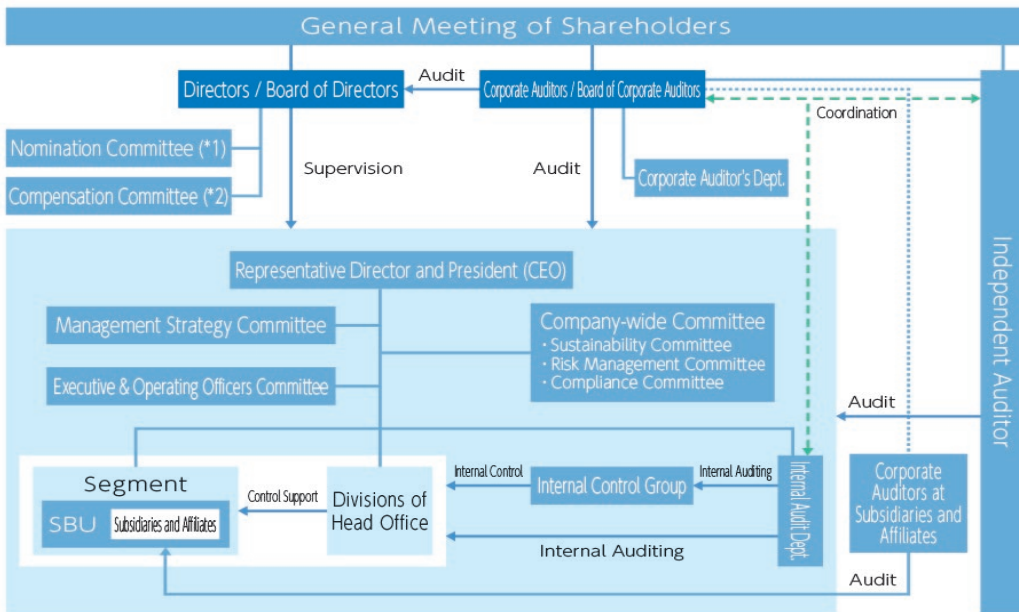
General Meeting of Shareholders

Directors / Board of Directors

Audit

Corporate Auditors / Board of Corporate Auditors

Coordination

Nomination Committee (*1)

Compensation Committee (*2)

Supervision

Audit

Corporate Auditor's Dept.

Independent Auditor

Representative Director and President (CEO)

Management Strategy Committee

Executive & Operating Officers Committee

Company-wide Committee
・Sustainability Committee
・Risk Management Committee
・Compliance Committee

Audit

Segment

SBU

Subsidiaries and Affiliates

Control Support

Divisions of Head Office

Internal Control

Internal Control Group

Internal Auditing

Internal Audit Dept.

Corporate Auditors at Subsidiaries and Affiliates

Internal Auditing

Audit